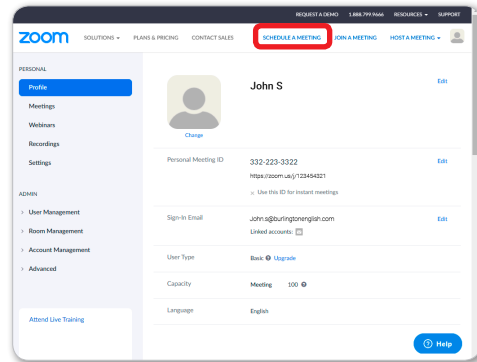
REQUEST A DEMO 1.888.799.9666 RESOURCES SUPPORT

zoom SOLUTIONS PLANS & PRICING CONTACT SALES SCHEDULE A MEETING JOIN A MEETING HOST A MEETING

PERSONAL
Profile
Meetings
Webinars
Recordings
Settings

ADMIN
User Management
Room Management
Account Management
Advanced

Attend Live Training

Change

John S

Edit

Personal Meeting ID 332-223-3322
https://zoom.us/j/123454321
Use this ID for instant meetings
Edit

Sign-In Email John.s@burlingtonenglish.com
Linked accounts:
Edit

User Type Basic Upgrade

Capacity Meeting 100

Language English

Help